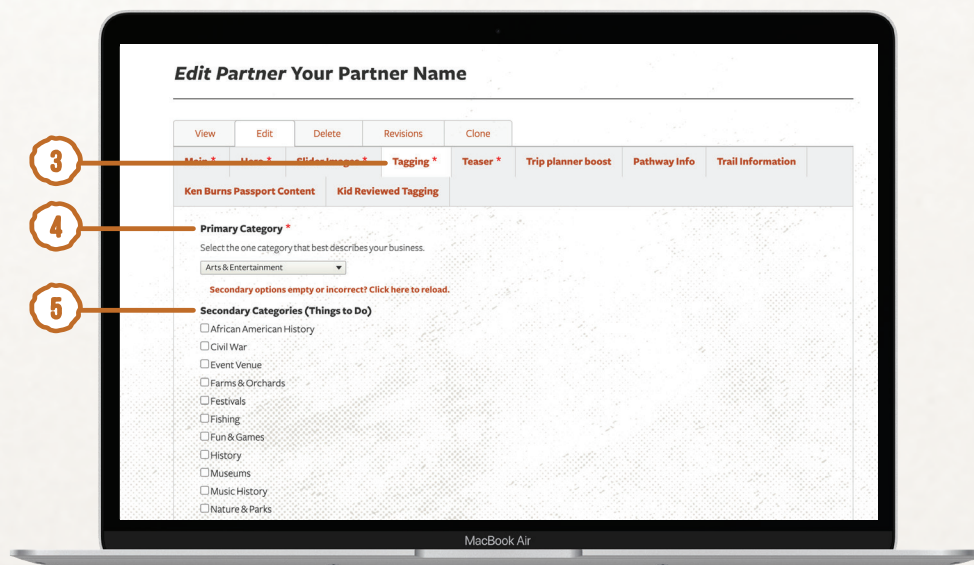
3

4

5

*Edit Partner* Your Partner Name

View Edit Delete Revisions Clone

Main * Hero * Slider Images * Tagging * Teaser * Trip planner boost Pathway Info Trail Information

Ken Burns Passport Content Kid Reviewed Tagging

Primary Category *

Select the one category that best describes your business.

Arts & Entertainment

Secondary options empty or incorrect? Click here to reload.

Secondary Categories (Things to Do)

African American History
Civil War
Event Venue
Farms & Orchards
Festivals
Fishing
Fun & Games
History
Museums
Music History
Nature & Parks

MacBook Air